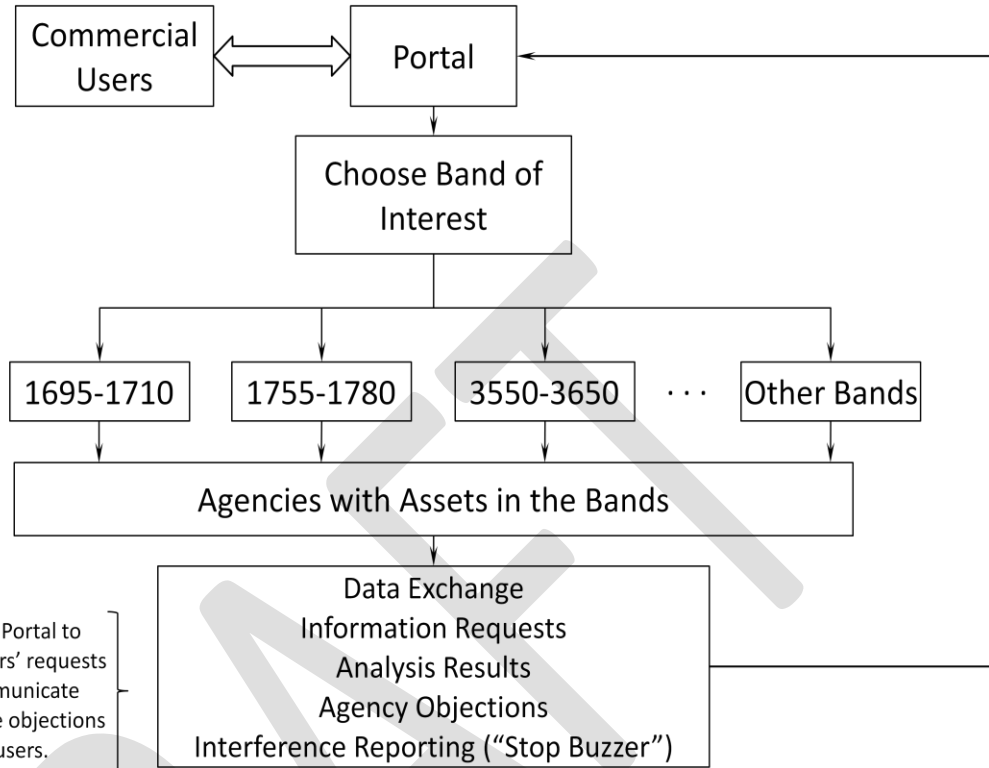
Commercial Users

Portal

Choose Band of Interest

1695-1710

1755-1780

3550-3650

· · ·

Other Bands

Agencies with Assets in the Bands

Data Exchange
Information Requests
Analysis Results
Agency Objections
Interference Reporting ("Stop Buzzer")

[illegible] Portal to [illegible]rs' requests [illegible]municate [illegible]e objections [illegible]users.